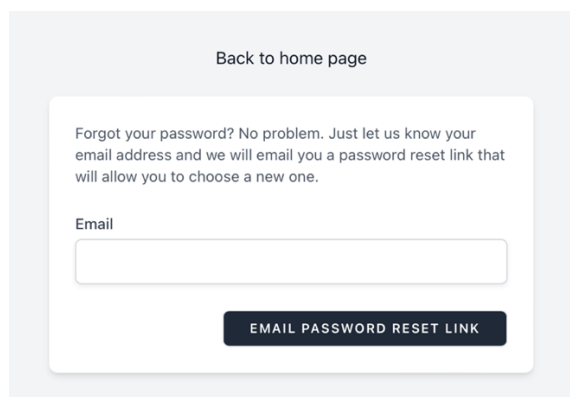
Back to home page

Forgot your password? No problem. Just let us know your email address and we will email you a password reset link that will allow you to choose a new one.

Email

EMAIL PASSWORD RESET LINK